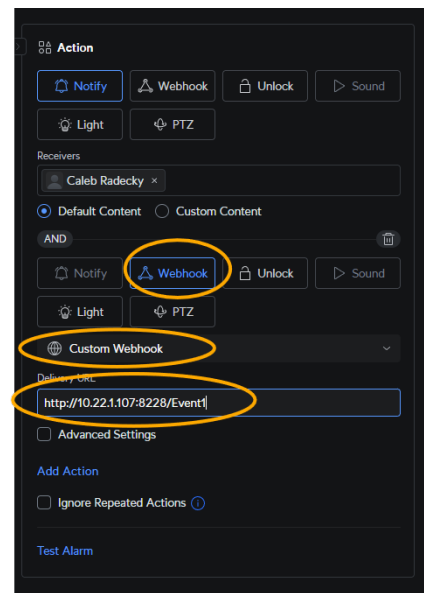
Action

Notify
Webhook
Unlock
Sound
Light
PTZ

Receivers
Caleb Radecky ×

Default Content
Custom Content

AND

Notify
Webhook
Unlock
Sound
Light
PTZ

Custom Webhook

Delivery URL
http://10.22.1.107:8228/Event1

Advanced Settings

Add Action

Ignore Repeated Actions

Test Alarm